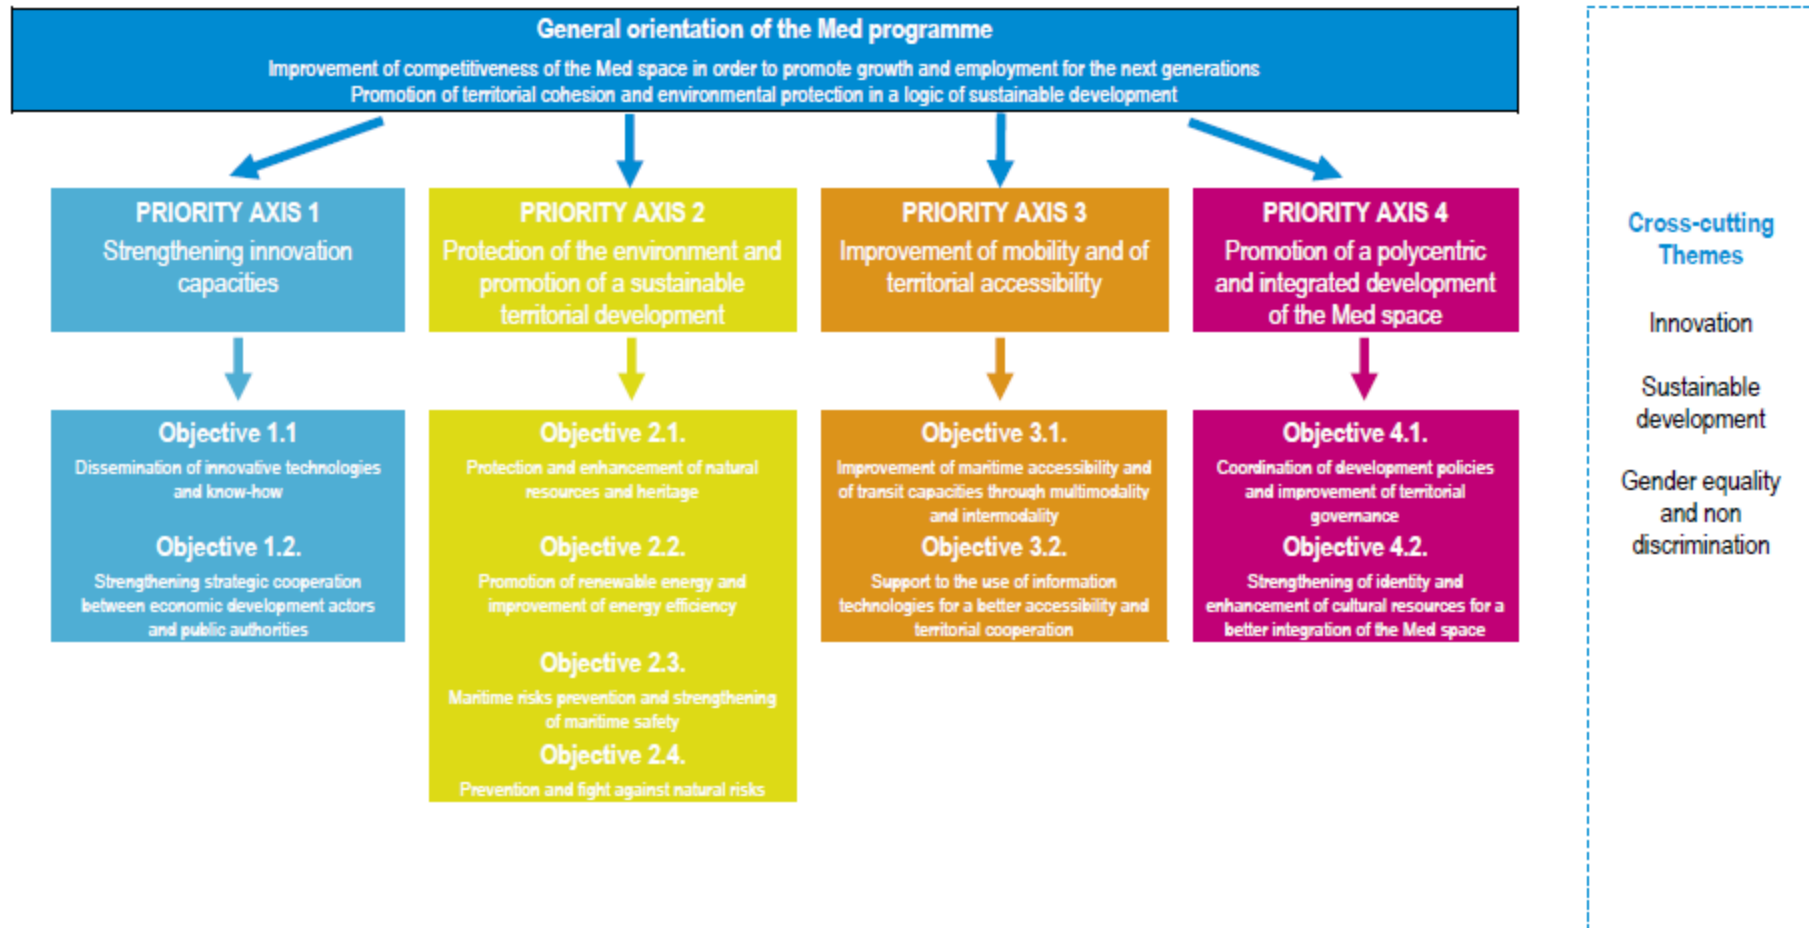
General orientation of the Med programme

Improvement of competitiveness of the Med space in order to promote growth and employment for the next generations
Promotion of territorial cohesion and environmental protection in a logic of sustainable development

PRIORITY AXIS 1
Strengthening innovation capacities

PRIORITY AXIS 2
Protection of the environment and promotion of a sustainable territorial development

PRIORITY AXIS 3
Improvement of mobility and of territorial accessibility

PRIORITY AXIS 4
Promotion of a polycentric and integrated development of the Med space

Objective 1.1
Dissemination of innovative technologies and know-how

Objective 1.2.
Strengthening strategic cooperation between economic development actors and public authorities

Objective 2.1.
Protection and enhancement of natural resources and heritage

Objective 2.2.
Promotion of renewable energy and improvement of energy efficiency

Objective 2.3.
Maritime risks prevention and strengthening of maritime safety

Objective 2.4.
Prevention and fight against natural risks

Objective 3.1.
Improvement of maritime accessibility and of transit capacities through multimodality and intermodality

Objective 3.2.
Support to the use of information technologies for a better accessibility and territorial cooperation

Objective 4.1.
Coordination of development policies and improvement of territorial governance

Objective 4.2.
Strengthening of identity and enhancement of cultural resources for a better integration of the Med space

Cross-cutting Themes

Innovation

Sustainable development

Gender equality and non discrimination